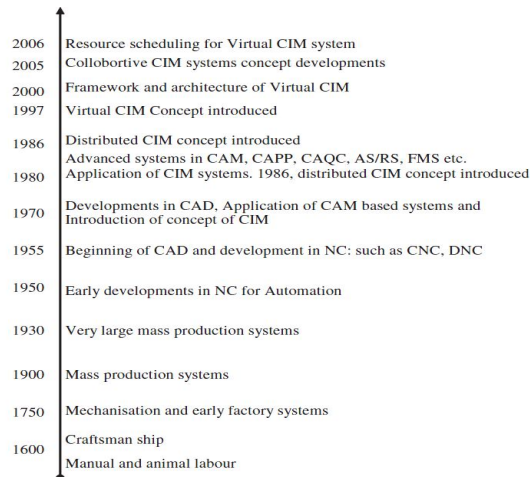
2006 Resource scheduling for Virtual CIM system
2005 Collobortive CIM systems concept developments
2000 Framework and architecture of Virtual CIM
1997 Virtual CIM Concept introduced
1986 Distributed CIM concept introduced
Advanced systems in CAM, CAPP, CAQC, AS/RS, FMS etc.
1980 Application of CIM systems. 1986, distributed CIM concept introduced
1970 Developments in CAD, Application of CAM based systems and Introduction of concept of CIM
1955 Beginning of CAD and development in NC: such as CNC, DNC
1950 Early developments in NC for Automation
1930 Very large mass production systems
1900 Mass production systems
1750 Mechanisation and early factory systems
1600 Craftsman ship
Manual and animal labour